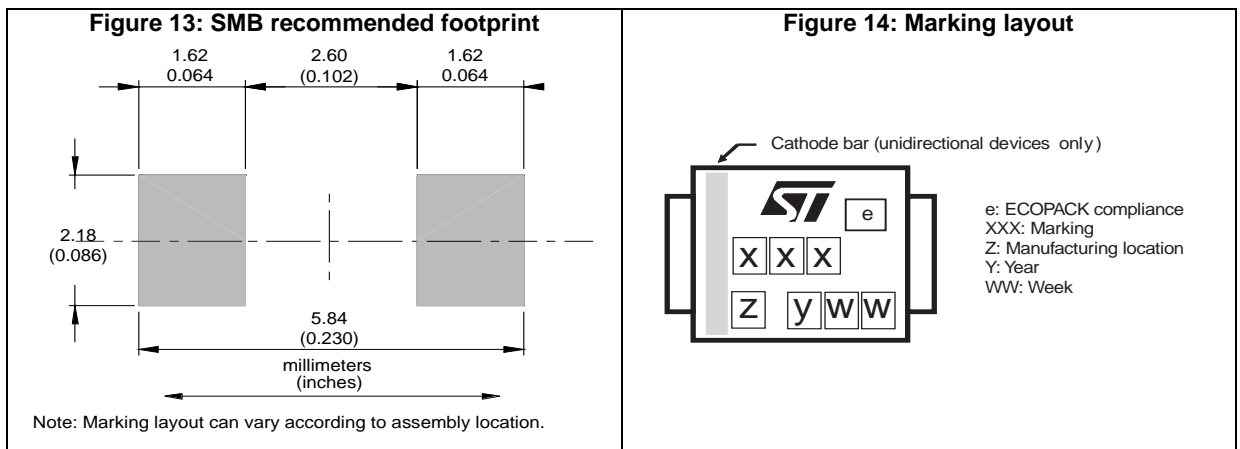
**Figure 13: SMB recommended footprint**

1.62
0.064

2.60
(0.102)

1.62
0.064

2.18
(0.086)

5.84
(0.230)

millimeters
(inches)

Note: Marking layout can vary according to assembly location.

**Figure 14: Marking layout**

Cathode bar (unidirectional devices only)

ST

e

x x x

z y w w

e: ECOPACK compliance
XXX: Marking
Z: Manufacturing location
Y: Year
WW: Week